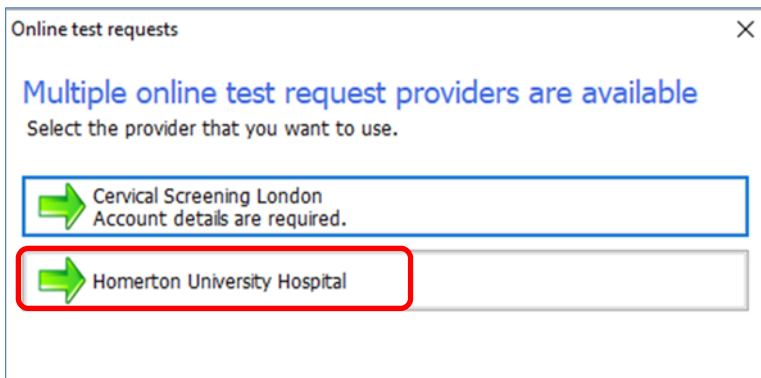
Online test requests

×

Multiple online test request providers are available

Select the provider that you want to use.

Cervical Screening London
Account details are required.

Homerton University Hospital